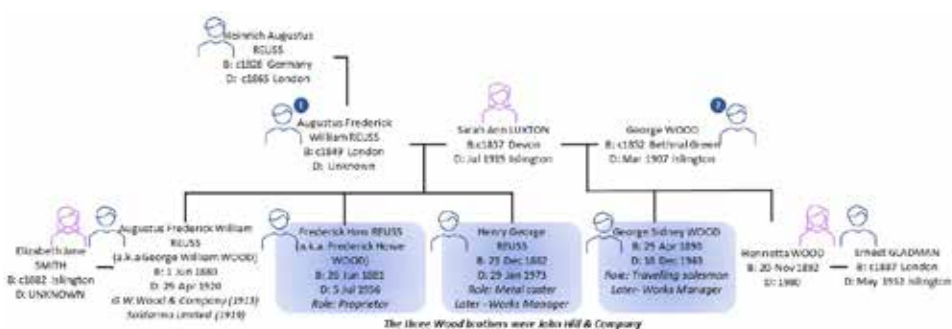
Heinrich Augustus REUSS
B: c1826 Germany
D: c1865 London

1
Augustus Frederick William REUSS
B: c1849 London
D: Unknown

Sarah Ann LUXTON
B: c1857 Devon
D: Jul 1919 Islington

2
George WOOD
B: c1852 Bethnal Green
D: Mar 1907 Islington

Elizabeth Jane SMITH
B: c1882 Islington
D: UNKNOWN

Augustus Frederick William REUSS
(a.k.a George William WOOD)
B: 1 Jun 1880
D: 29 Apr 1920
G W Wood & Company (1913)
Solderma Limited (1919)

Frederick Hone REUSS
(a.k.a. Frederick Howe WOOD)
B: 20 Jun 1881
D: 5 Jul 1956
Role: Proprietor

Henry George REUSS
B: 25 Dec 1882
D: 29 Jan 1973
Role: Metal caster
Later - Works Manager

George Sidney WOOD
B: 25 Apr 1890
D: 18 Dec 1965
Role: Travelling salesman
Later- Works Manager

Hannotta WOOD
B: 20 Nov 1892
D: 1980

Ernest GLADMAN
B: c1887 London
D: May 1953 Islington

The three Wood brothers were John Hill & Company